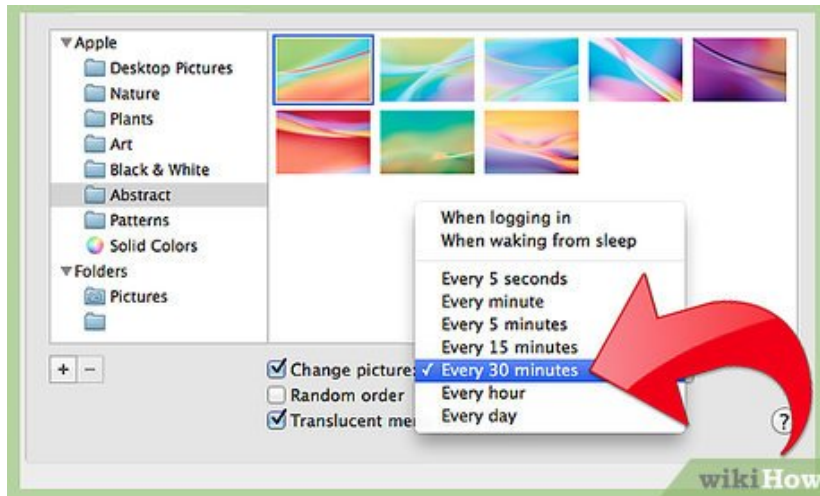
▼Apple
Desktop Pictures
Nature
Plants
Art
Black & White
Abstract
Patterns
Solid Colors
▼Folders
Pictures

+ −

Change picture:
Random order
Translucent me

When logging in
When waking from sleep
Every 5 seconds
Every minute
Every 5 minutes
Every 15 minutes
✓ Every 30 minutes
Every hour
Every day

?

wikiHow